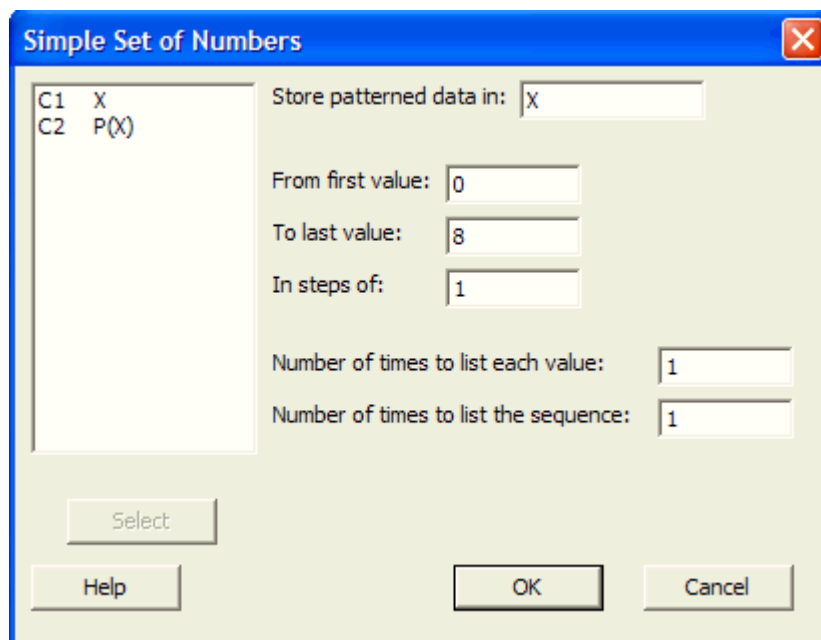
Simple Set of Numbers

C1 X
C2 P(X)

Store patterned data in: X

From first value: 0

To last value: 8

In steps of: 1

Number of times to list each value: 1

Number of times to list the sequence: 1

Select

Help

OK

Cancel